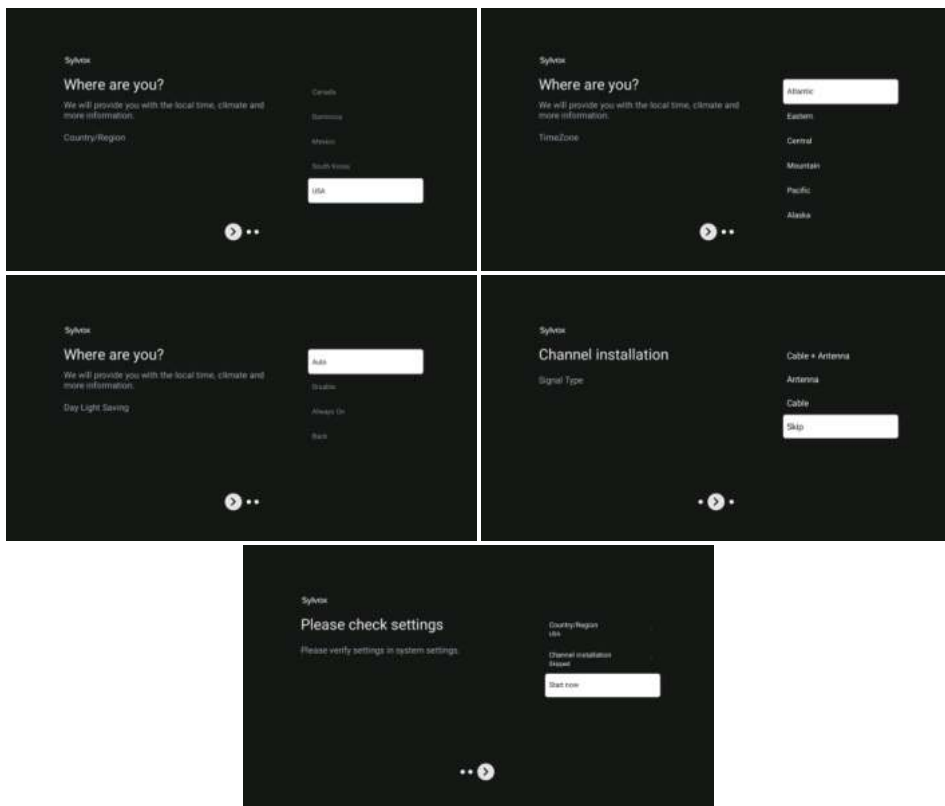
Sylvox
Where are you?
We will provide you with the local time, climate and more information.
Country/Region

Canada
Germany
Mexico
South Korea
USA

Sylvox
Where are you?
We will provide you with the local time, climate and more information.
TimeZone

Atlantic
Eastern
Central
Mountain
Pacific
Alaska

Sylvox
Where are you?
We will provide you with the local time, climate and more information.
Day Light Saving

Auto
Disable
Always On
Back

Sylvox
Channel installation
Signal Type

Cable + Antenna
Antenna
Cable
Skip

Sylvox
Please check settings
Please verify settings in system settings.

Country/Region
USA
Channel installation
Skipped
Start now